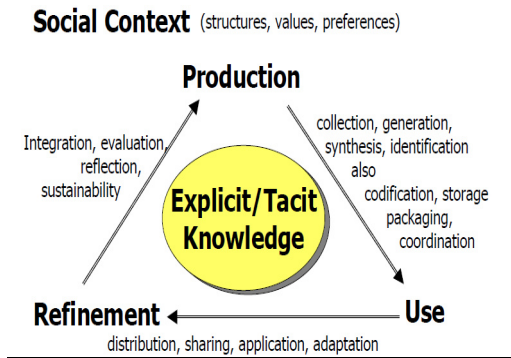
Social Context (structures, values, preferences)

Production

Integration, evaluation, reflection, sustainability

collection, generation, synthesis, identification also codification, storage packaging, coordination

Explicit/Tacit Knowledge

Refinement

Use

distribution, sharing, application, adaptation